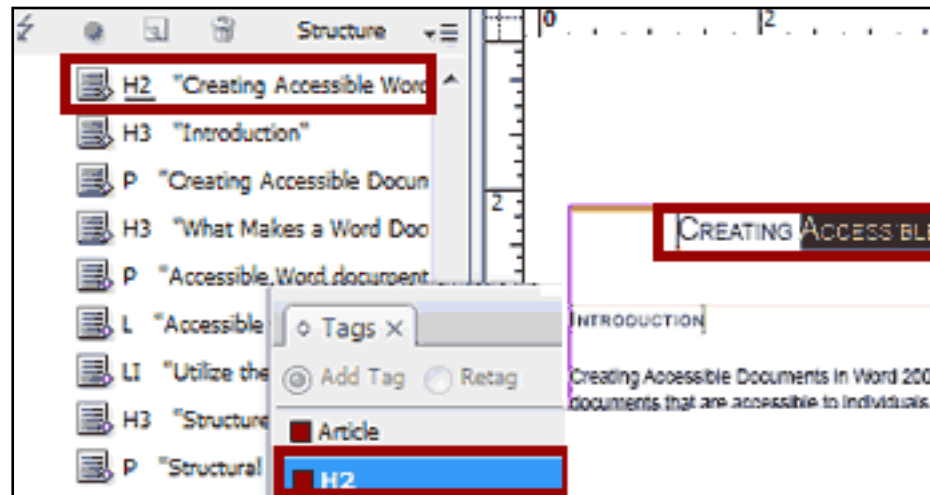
Structure

H2 "Creating Accessible Word

H3 "Introduction"

P "Creating Accessible Docun

H3 "What Makes a Word Doc

P "Accessible Word document

L "Accessible

LI "Utilize the

H3 "Structure

P "Structural

Tags

Add Tag

Retag

Article

H2

0

2

2

CREATING ACCESSIBLE

INTRODUCTION

Creating Accessible Documents in Word 200

documents that are accessible to individuals